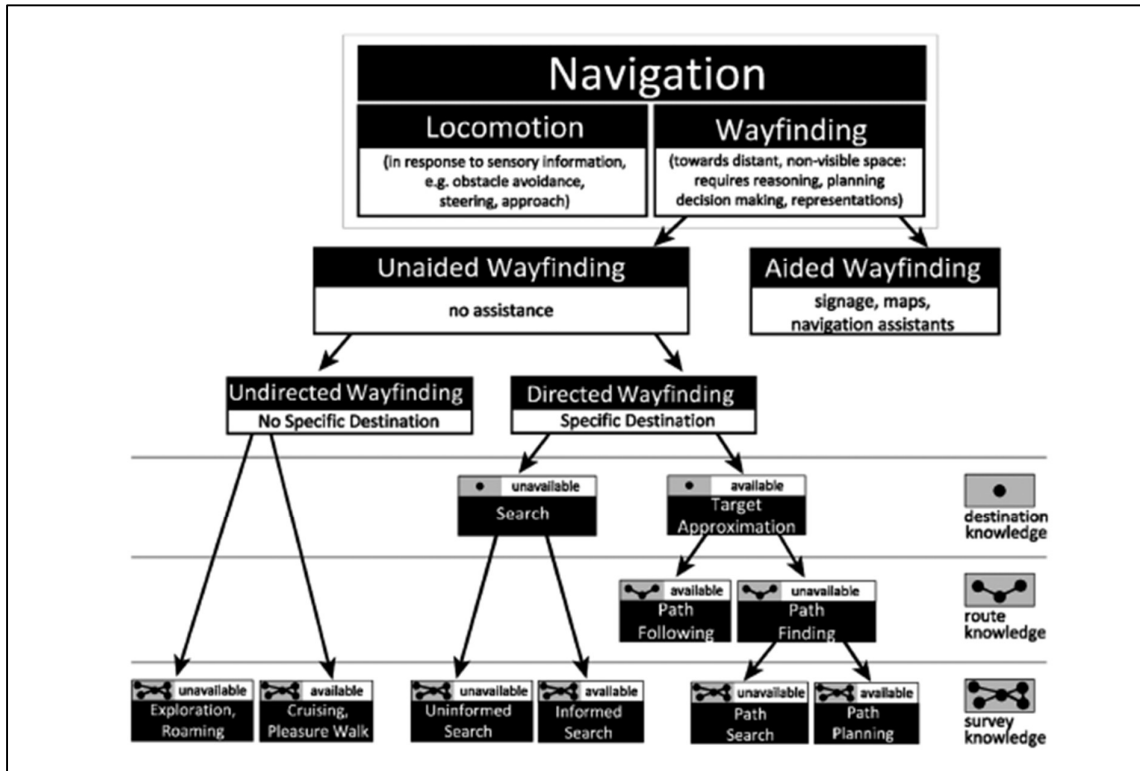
Navigation

Locomotion
(in response to sensory information, e.g. obstacle avoidance, steering, approach)

Wayfinding
(towards distant, non-visible space: requires reasoning, planning decision making, representations)

Unaided Wayfinding
no assistance

Aided Wayfinding
signage, maps, navigation assistants

Undirected Wayfinding
No Specific Destination

Directed Wayfinding
Specific Destination

unavailable
Search

available
Target Approximation

destination knowledge

available
Path Following

unavailable
Path Finding

route knowledge

unavailable
Exploration, Roaming

available
Cruising, Pleasure Walk

unavailable
Uninformed Search

available
Informed Search

unavailable
Path Search

available
Path Planning

survey knowledge